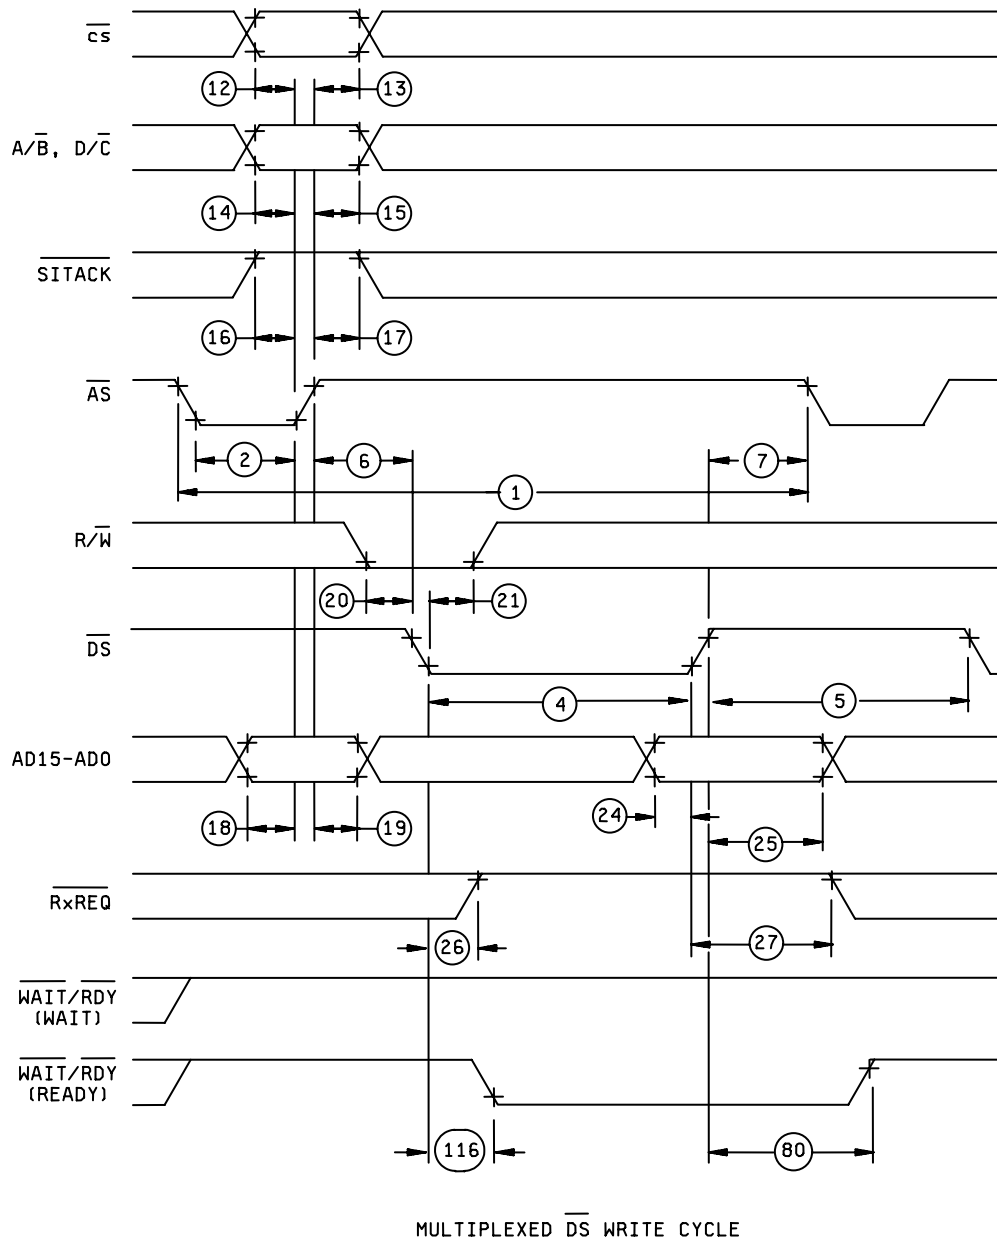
$\overline{CS}$

12 13

$A/\overline{B}$, $D/\overline{C}$

14 15

$\overline{SITACK}$

16 17

$\overline{AS}$

2 6 7

1

$R/\overline{W}$

20 21

$\overline{DS}$

4 5

AD15-AD0

18 19 24 25

$\overline{RxREQ}$

26 27

$\overline{WAIT}/\overline{RDY}$ (WAIT)

$\overline{WAIT}/\overline{RDY}$ (READY)

116 80

MULTIPLEXED $\overline{DS}$ WRITE CYCLE